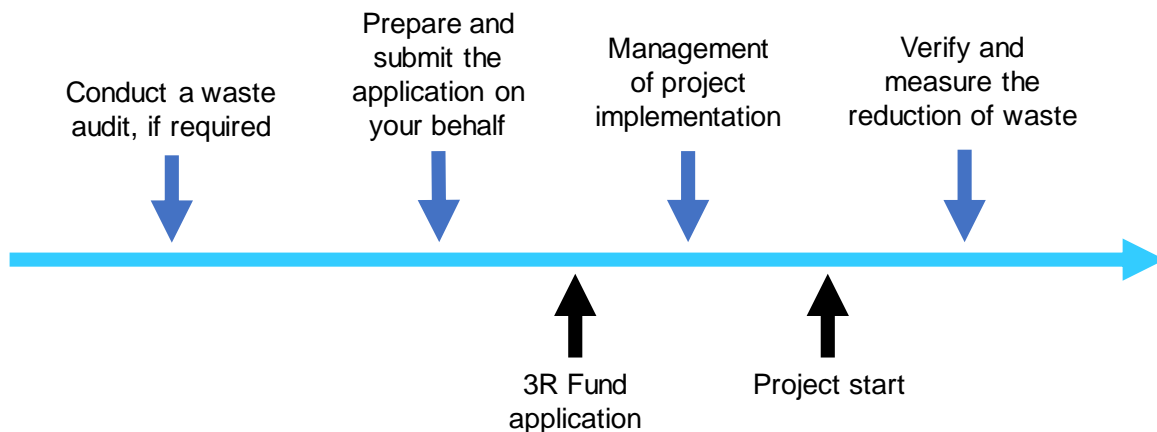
Conduct a waste audit, if required

Prepare and submit the application on your behalf

Management of project implementation

Verify and measure the reduction of waste

3R Fund application

Project start